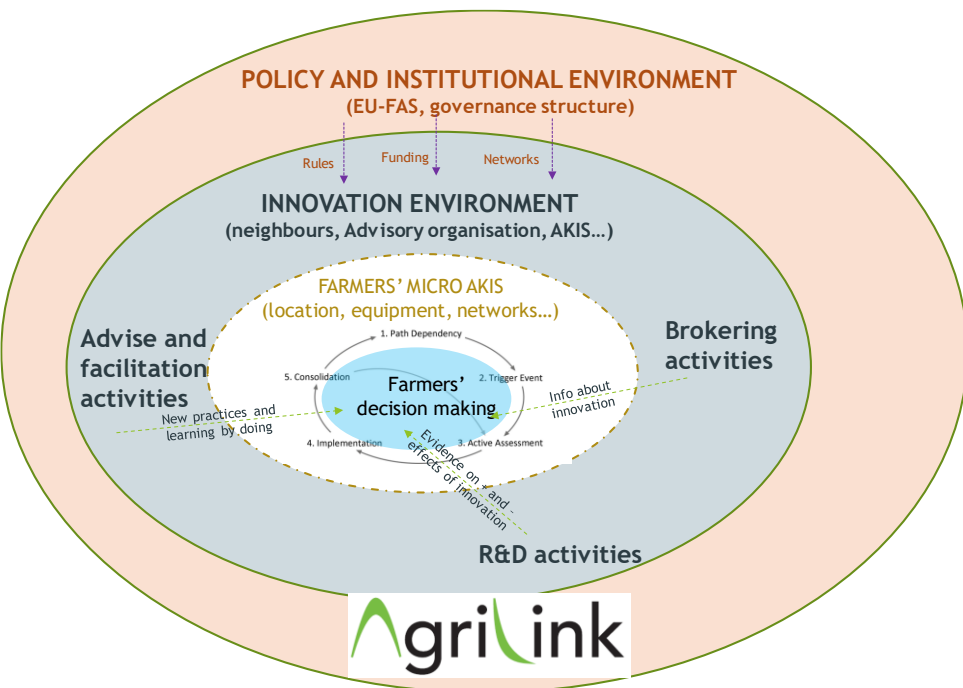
POLICY AND INSTITUTIONAL ENVIRONMENT
(EU-FAS, governance structure)

Rules
Funding
Networks

INNOVATION ENVIRONMENT
(neighbours, Advisory organisation, AKIS…)

FARMERS' MICRO AKIS
(location, equipment, networks…)

Advise and facilitation activities

Brokering activities

1. Path Dependency
2. Trigger Event
3. Active Assessment
4. Implementation
5. Consolidation

Farmers' decision making

New practices and learning by doing

Info about innovation

Evidence on + and - effects of innovation

R&D activities

Agrilink